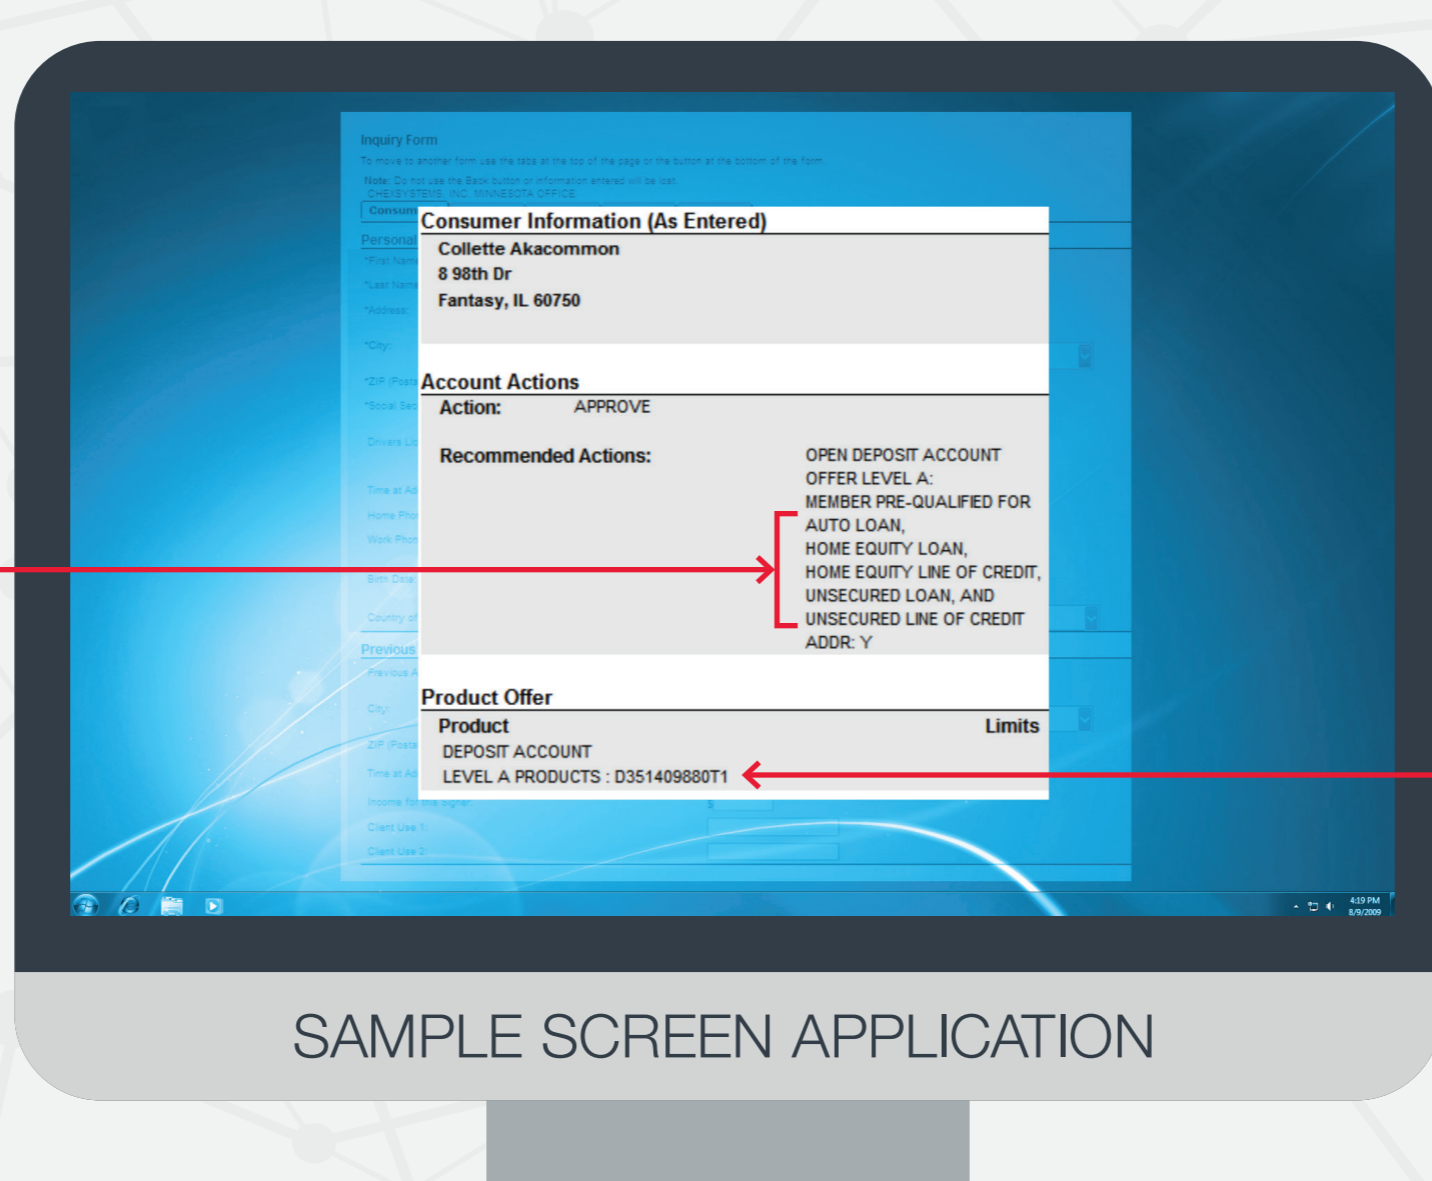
Inquiry Form

To move to another form use the tabs at the top of the page or the button at the bottom of the form.

Note: Do not use the Back button or information entered will be lost.
CHEXSYSTEMS, INC. MINNESOTA OFFICE

Consumer Information (As Entered)

Collette Akacommon
8 98th Dr
Fantasy, IL 60750

Account Actions

Action: APPROVE

Recommended Actions: OPEN DEPOSIT ACCOUNT OFFER LEVEL A: MEMBER PRE-QUALIFIED FOR AUTO LOAN, HOME EQUITY LOAN, HOME EQUITY LINE OF CREDIT, UNSECURED LOAN, AND UNSECURED LINE OF CREDIT ADDR: Y

Product Offer

| Product | Limits |
|---|---|
| DEPOSIT ACCOUNT | |
| LEVEL A PRODUCTS : D351409880T1 | |

4:19 PM
8/9/2009

SAMPLE SCREEN APPLICATION